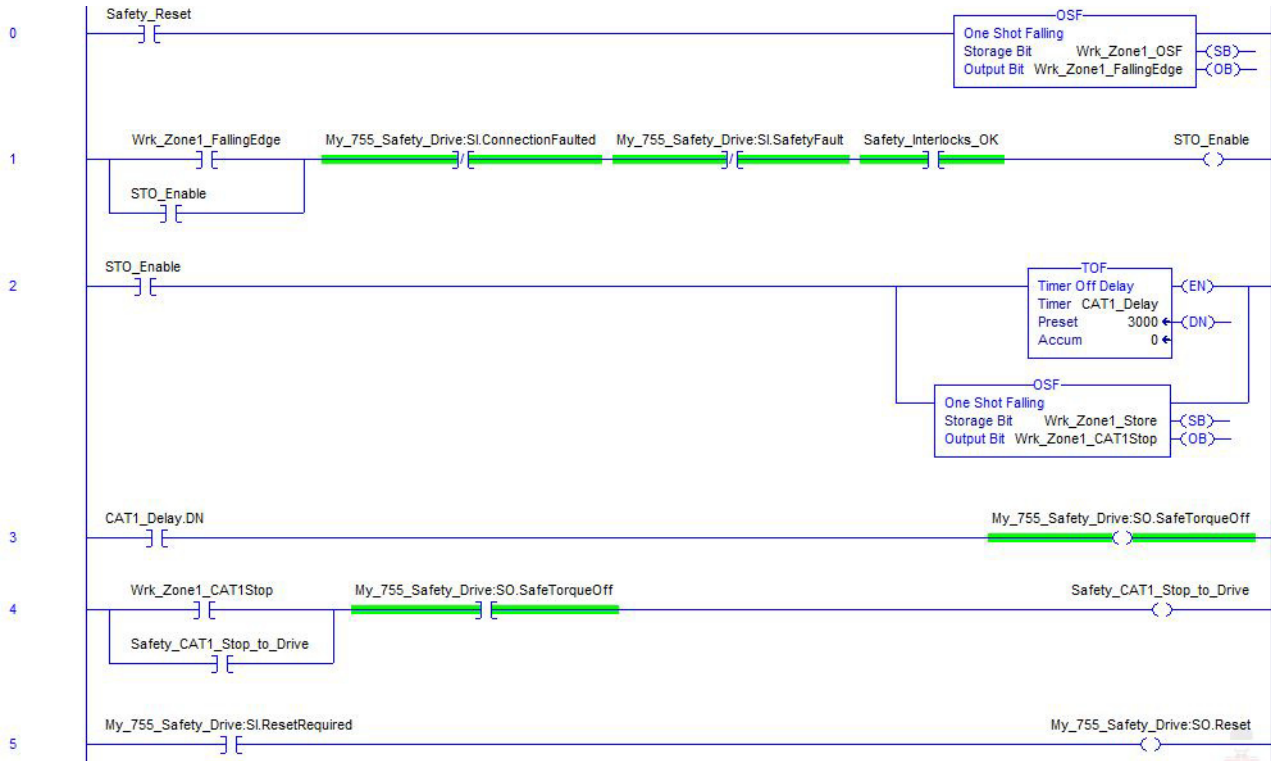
0

Safety_Reset

OSF
One Shot Falling
Storage Bit Wrk_Zone1_OSF (SB)
Output Bit Wrk_Zone1_FallingEdge (OB)

1

Wrk_Zone1_FallingEdge

STO_Enable

My_755_Safety_Drive:SI.ConnectionFaulted

My_755_Safety_Drive:SI.SafetyFault

Safety_Interlocks_OK

STO_Enable

2

STO_Enable

TOF
Timer Off Delay
Timer CAT1_Delay
Preset 3000
Accum 0
(EN)
(DN)

OSF
One Shot Falling
Storage Bit Wrk_Zone1_Store (SB)
Output Bit Wrk_Zone1_CAT1Stop (OB)

3

CAT1_Delay.DN

My_755_Safety_Drive:SO.SafeTorqueOff

4

Wrk_Zone1_CAT1Stop

Safety_CAT1_Stop_to_Drive

My_755_Safety_Drive:SO.SafeTorqueOff

Safety_CAT1_Stop_to_Drive

5

My_755_Safety_Drive:SI.ResetRequired

My_755_Safety_Drive:SO.Reset